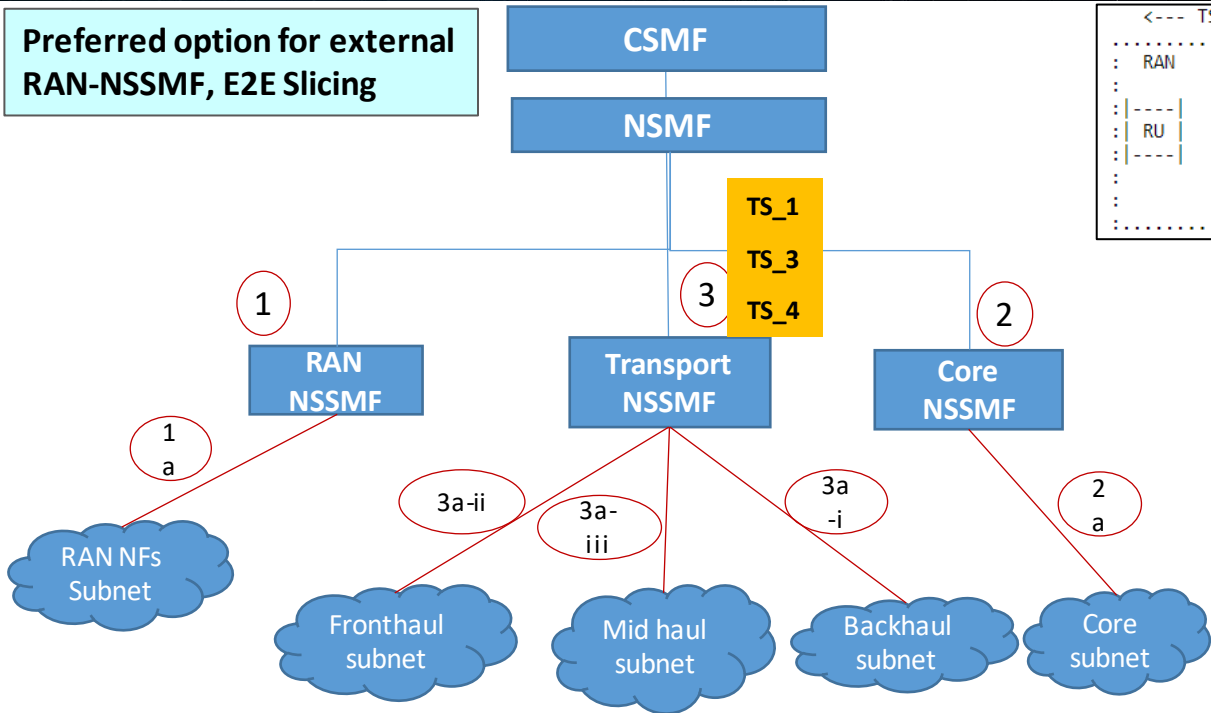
Preferred option for external RAN-NSSMF, E2E Slicing

CSMF

NSMF

TS_1
TS_3
TS_4

1

3

2

RAN NSSMF

Transport NSSMF

Core NSSMF

1 a

3a-ii

3a-iii

3a -i

2 a

RAN NFs Subnet

Fronthaul subnet

Mid haul subnet

Backhaul subnet

Core subnet

<--- TS
: RAN
:
: |----|
: | RU |
: |----|
:
: